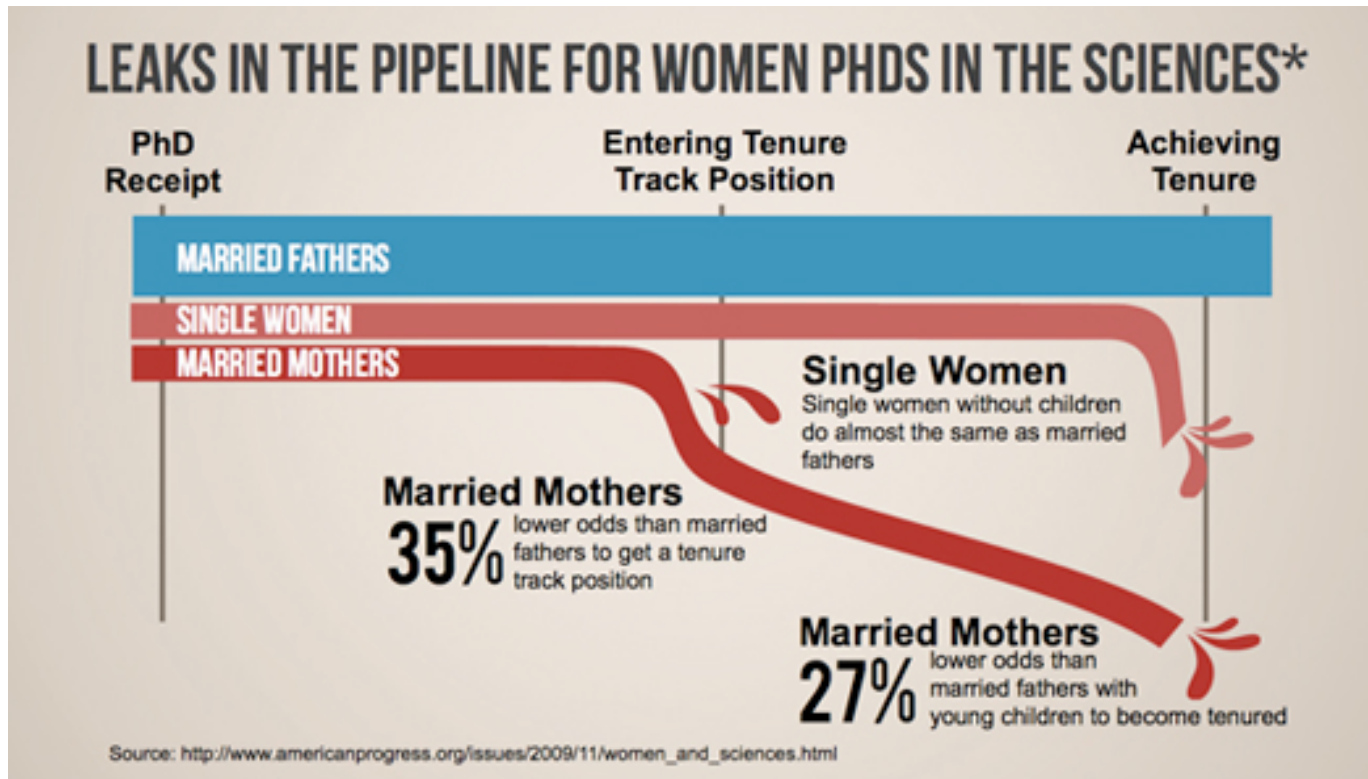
LEAKS IN THE PIPELINE FOR WOMEN PHDS IN THE SCIENCES*

PhD Receipt

Entering Tenure Track Position

Achieving Tenure

MARRIED FATHERS

SINGLE WOMEN

MARRIED MOTHERS

Single Women
Single women without children do almost the same as married fathers

Married Mothers
35% lower odds than married fathers to get a tenure track position

Married Mothers
27% lower odds than married fathers with young children to become tenured

Source: http://www.americanprogress.org/issues/2009/11/women_and_sciences.html